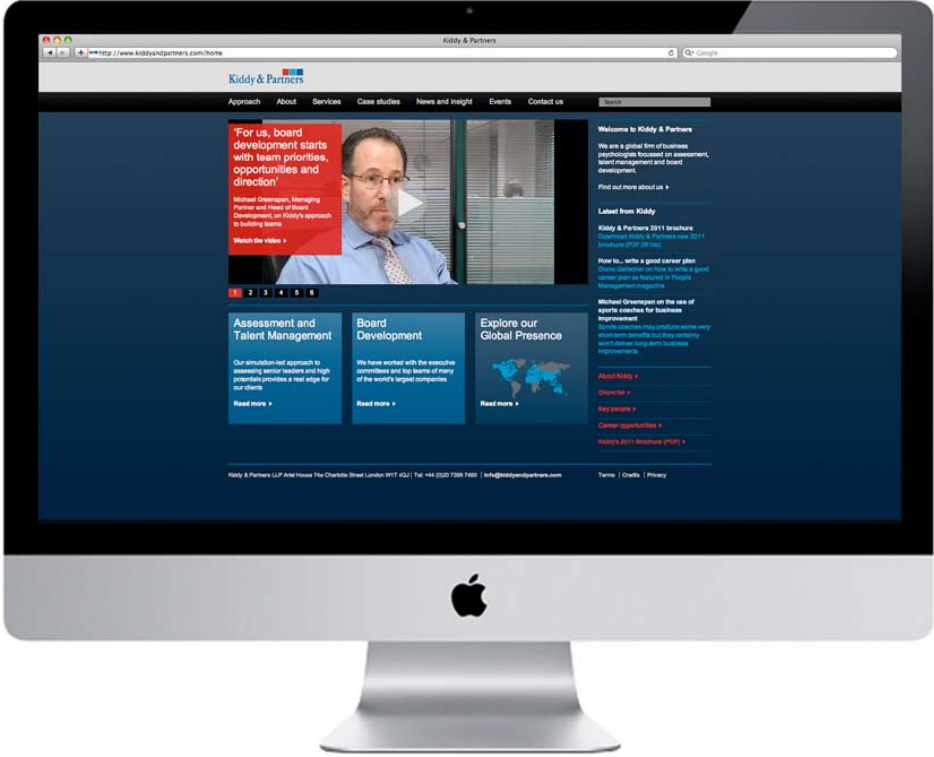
Kiddy & Partners

http://www.kiddyandpartners.com/home

Google

Kiddy & Partners

Approach About Services Case studies News and insight Events Contact us

Search

'For us, board development starts with team priorities, opportunities and direction'

Michael Greenspan, Managing Partner and Head of Board Development, on Kiddy's approach to building teams

Watch the video

1 2 3 4 5 6

Assessment and Talent Management

Our simulation-led approach to assessing senior leaders and high potentials provides a real edge for our clients

Read more

Board Development

We have worked with the executive committees and top teams of many of the world's largest companies

Read more

Explore our Global Presence

Read more

Welcome to Kiddy & Partners

We are a global firm of business psychologists focused on assessment, talent management and board development.

Find out more about us

Latest from Kiddy

Kiddy & Partners 2011 brochure
Download Kiddy & Partners new 2011 brochure (PDF 281kb)

How to... write a good career plan
Diane Gallacher on how to write a good career plan as featured in People Management magazine

Michael Greenspan on the use of sports coaches for business improvement
Sports coaches may produce some very short-term benefits but they certainly won't deliver long-term business improvements

About Kiddy

Client list

Key people

Career opportunities

Kiddy's 2011 Brochure (PDF)

Kiddy & Partners LLP Ariel House 74a Charlotte Street London W1T 4QJ | Tel: +44 (0)20 7399 7460 | info@kiddyandpartners.com

Terms | Credits | Privacy